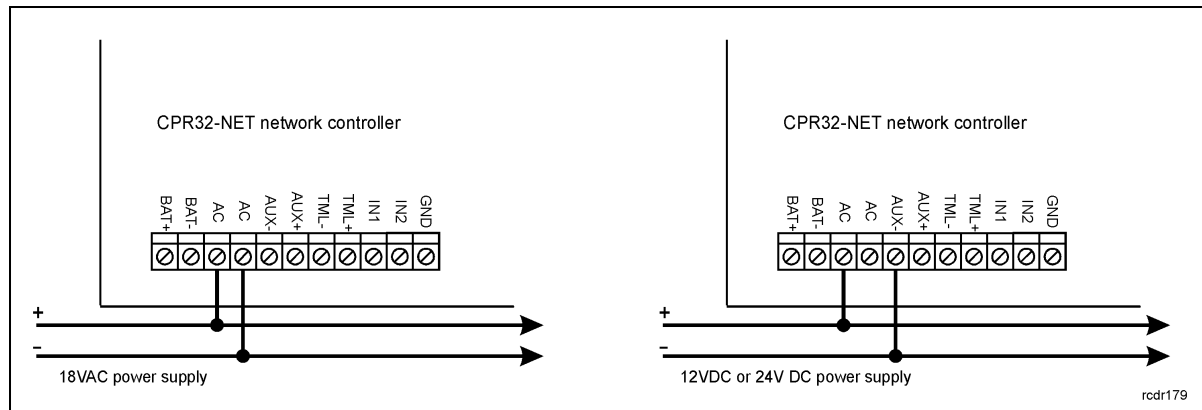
CPR32-NET network controller

BAT+ BAT- AC AC AUX- AUX+ TML- TML+ IN1 IN2 GND

+

–

18VAC power supply

CPR32-NET network controller

BAT+ BAT- AC AC AUX- AUX+ TML- TML+ IN1 IN2 GND

+

–

12VDC or 24V DC power supply

rcdr179